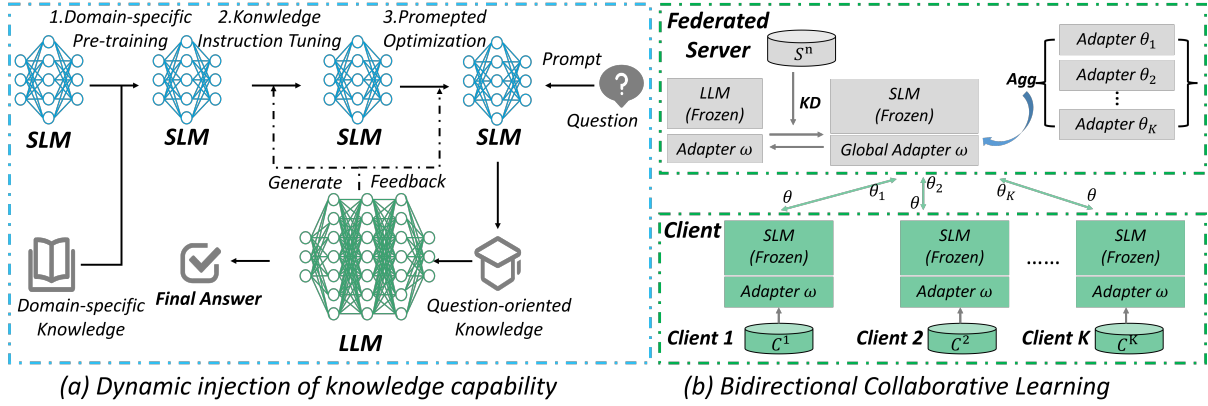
1.Domain-specific Pre-training

2.Konwledge Instruction Tuning

3.Promepted Optimization

Prompt

SLM

SLM

SLM

SLM

Question

Generate

Feedback

Domain-specific Knowledge

Final Answer

LLM

Question-oriented Knowledge

(a) Dynamic injection of knowledge capability

Federated Server

$S^n$

LLM (Frozen)

KD

SLM (Frozen)

Adapter $\omega$

Global Adapter $\omega$

Agg

Adapter $\theta_1$

Adapter $\theta_2$

⋮

Adapter $\theta_K$

$\theta$

$\theta_1$

$\theta_2$

$\theta$

$\theta_K$

$\theta$

Client

SLM (Frozen)

Adapter $\omega$

SLM (Frozen)

Adapter $\omega$

......

SLM (Frozen)

Adapter $\omega$

Client 1

$C^1$

Client 2

$C^2$

Client K

$C^K$

(b) Bidirectional Collaborative Learning